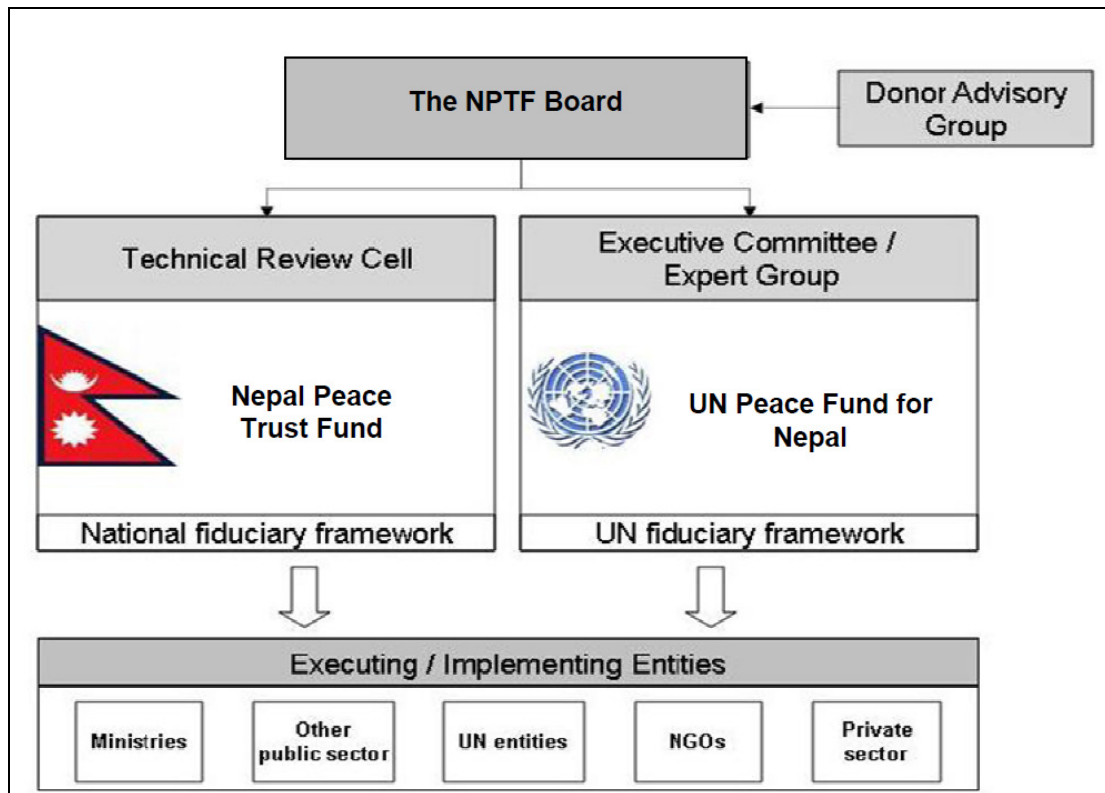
The NPTF Board

Donor Advisory Group

Technical Review Cell

Nepal Peace Trust Fund

National fiduciary framework

Executive Committee / Expert Group

UN Peace Fund for Nepal

UN fiduciary framework

Executing / Implementing Entities

Ministries

Other public sector

UN entities

NGOs

Private sector